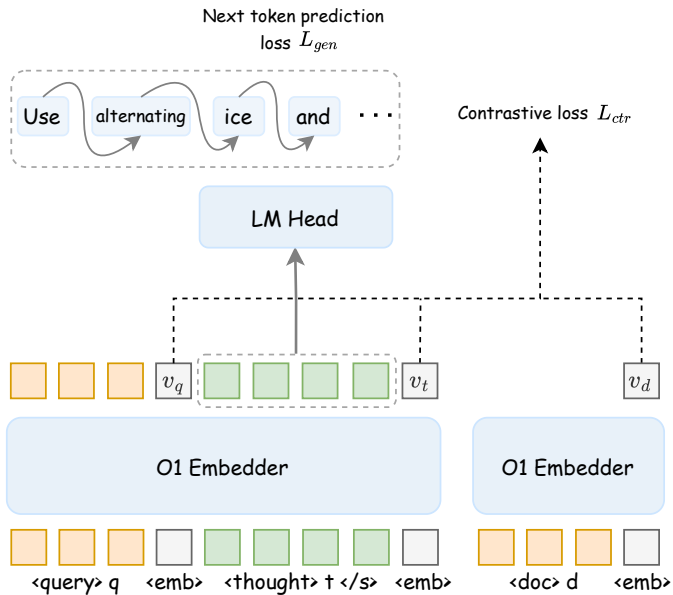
Next token prediction loss $L_{gen}$

Use alternating ice and . . .

Contrastive loss $L_{ctr}$

LM Head

$v_q$ $v_t$ $v_d$

O1 Embedder

O1 Embedder

<query> q <emb> <thought> t </s> <emb> <doc> d <emb>